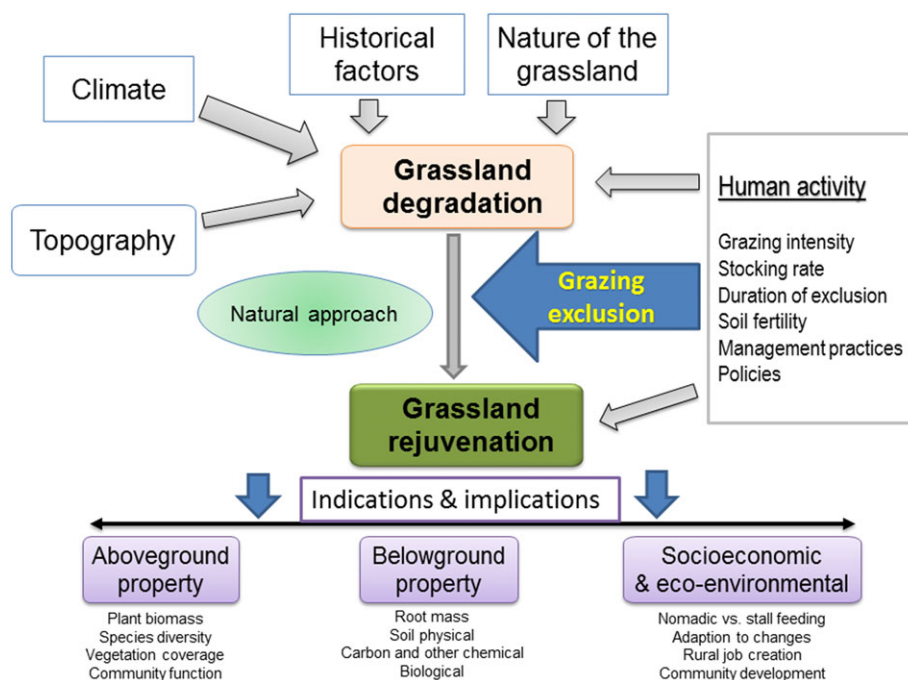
Historical factors

Nature of the grassland

Climate

Grassland degradation

Human activity

Grazing intensity
Stocking rate
Duration of exclusion
Soil fertility
Management practices
Policies

Topography

Grazing exclusion

Natural approach

Grassland rejuvenation

Indications & implications

Aboveground property

Plant biomass
Species diversity
Vegetation coverage
Community function

Belowground property

Root mass
Soil physical
Carbon and other chemical
Biological

Socioeconomic & eco-environmental

Nomadic vs. stall feeding
Adaption to changes
Rural job creation
Community development